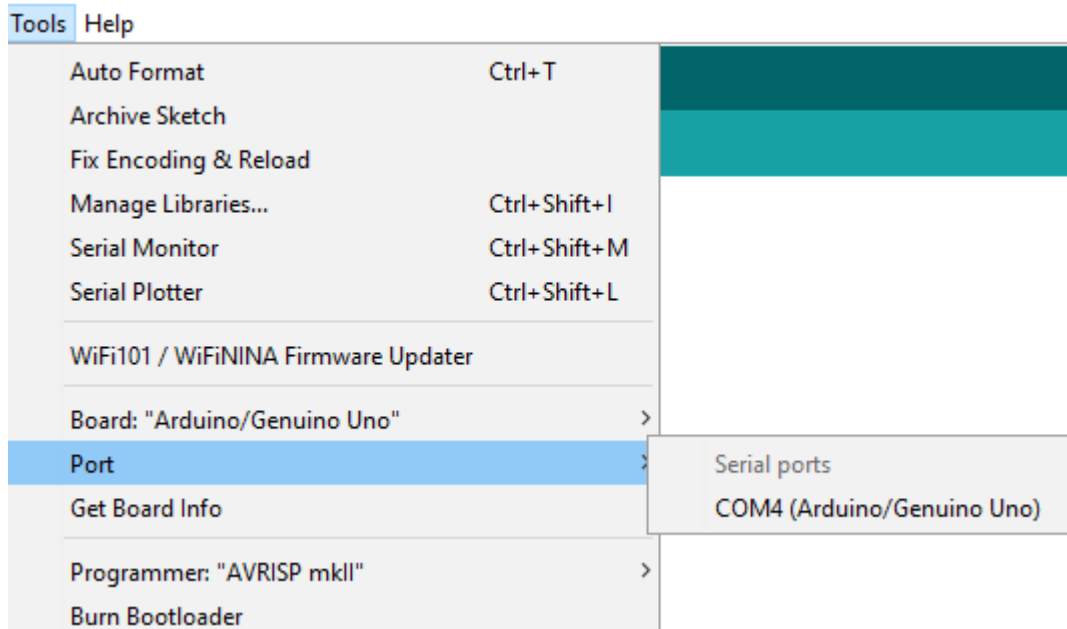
Tools Help

Auto Format Ctrl+T
Archive Sketch
Fix Encoding & Reload
Manage Libraries... Ctrl+Shift+I
Serial Monitor Ctrl+Shift+M
Serial Plotter Ctrl+Shift+L

WiFi101 / WiFiNINA Firmware Updater

Board: "Arduino/Genuino Uno"
Port
Get Board Info

Programmer: "AVRISP mkII"
Burn Bootloader

Serial ports
COM4 (Arduino/Genuino Uno)